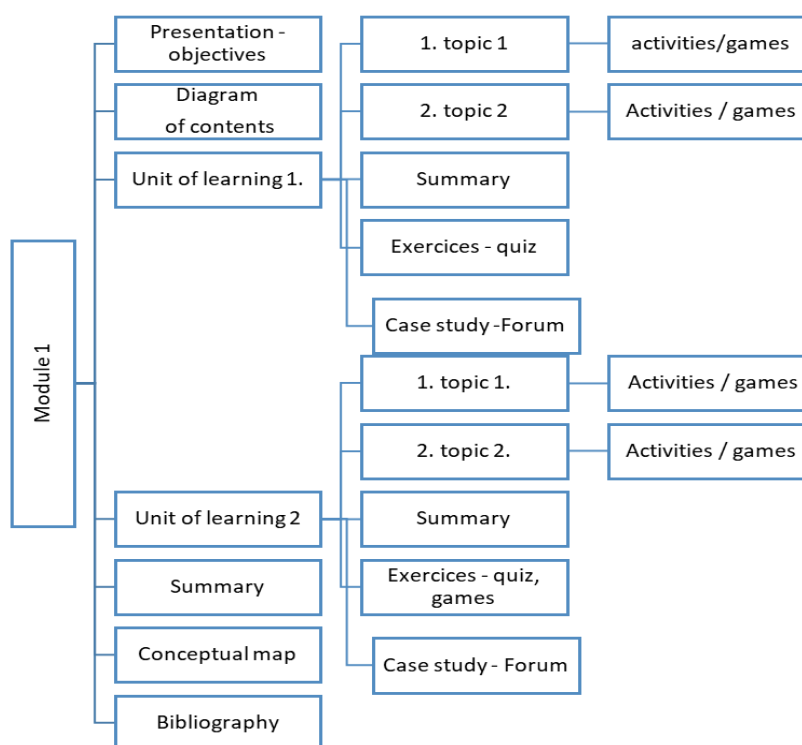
Module 1

Presentation - objectives

Diagram of contents

Unit of learning 1.

1. topic 1

activities/games

2. topic 2

Activities / games

Summary

Exercices - quiz

Case study -Forum

1. topic 1.

Activities / games

2. topic 2.

Activities / games

Unit of learning 2

Summary

Exercices - quiz, games

Case study - Forum

Summary

Conceptual map

Bibliography